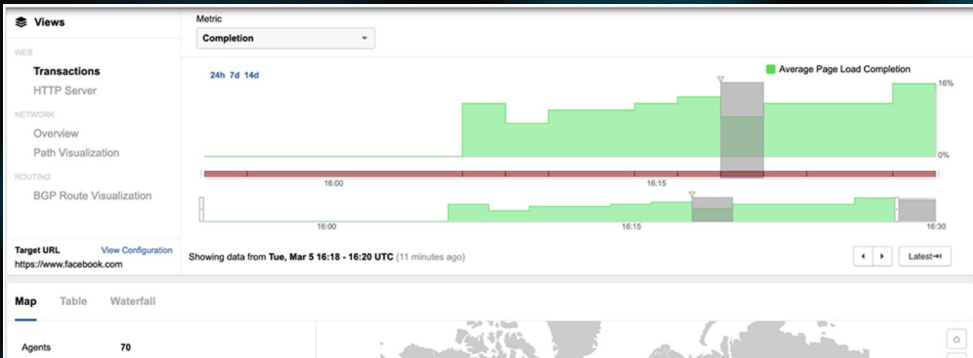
Views

WEB

Transactions

HTTP Server

NETWORK

Overview

Path Visualization

ROUTING

BGP Route Visualization

Target URL

View Configuration

https://www.facebook.com

Metric

Completion

24h 7d 14d

Average Page Load Completion

16%

0%

16:00

16:15

16:00

16:15

16:30

Showing data from Tue, Mar 5 16:18 - 16:20 UTC (11 minutes ago)

Latest

Map Table Waterfall

Agents 70